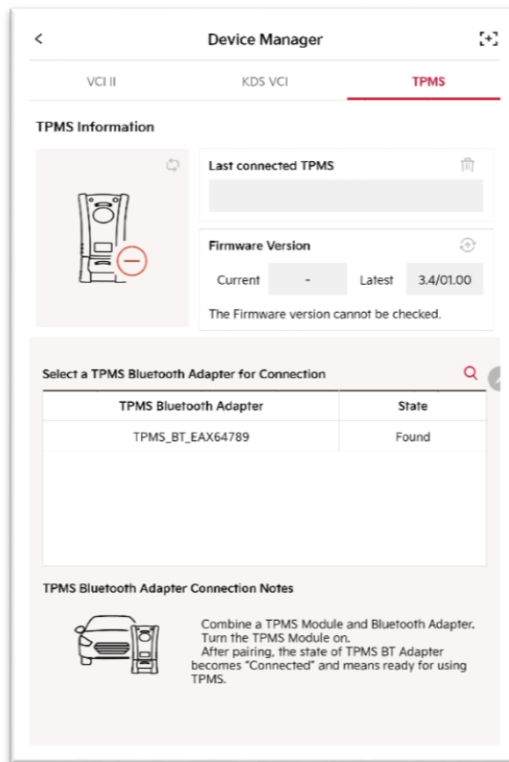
<

Device Manager

VCI II

KDS VCI

TPMS

TPMS Information

Last connected TPMS

Firmware Version

Current

-

Latest

3.4/01.00

The Firmware version cannot be checked.

Select a TPMS Bluetooth Adapter for Connection

| TPMS Bluetooth Adapter | State |
|---|---|
| TPMS_BT_EAX64789 | Found |

TPMS Bluetooth Adapter Connection Notes

Combine a TPMS Module and Bluetooth Adapter.
Turn the TPMS Module on.
After pairing, the state of TPMS BT Adapter becomes "Connected" and means ready for using TPMS.